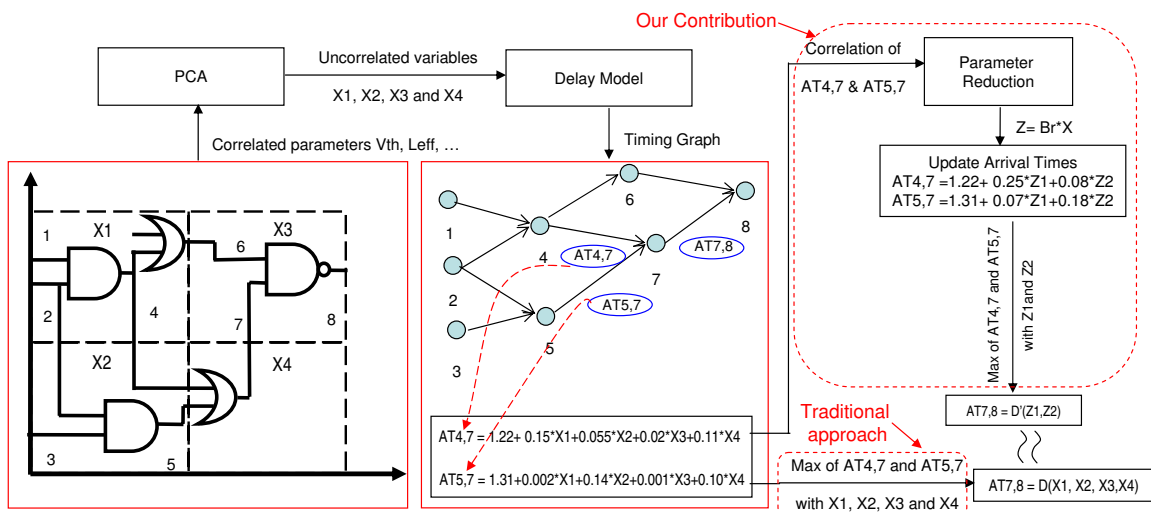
Our Contribution

PCA

Uncorrelated variables

X1, X2, X3 and X4

Delay Model

Correlation of

AT4,7 & AT5,7

Parameter Reduction

Correlated parameters Vth, Leff, …

Timing Graph

Z= Br*X

Update Arrival Times
AT4,7 =1.22+ 0.25*Z1+0.08*Z2
AT5,7 =1.31+ 0.07*Z1+0.18*Z2

X1

X3

1

6

2

4

7

8

X2

X4

3

5

6

8

1

4

AT4,7

AT7,8

7

2

AT5,7

5

3

Max of AT4,7 and AT5,7

with Z1and Z2

AT7,8 = D'(Z1,Z2)

Traditional approach

AT4,7 = 1.22+ 0.15*X1+0.055*X2+0.02*X3+0.11*X4

AT5,7 = 1.31+0.002*X1+0.14*X2+0.001*X3+0.10*X4

Max of AT4,7 and AT5,7

with X1, X2, X3 and X4

AT7,8 = D(X1, X2, X3,X4)